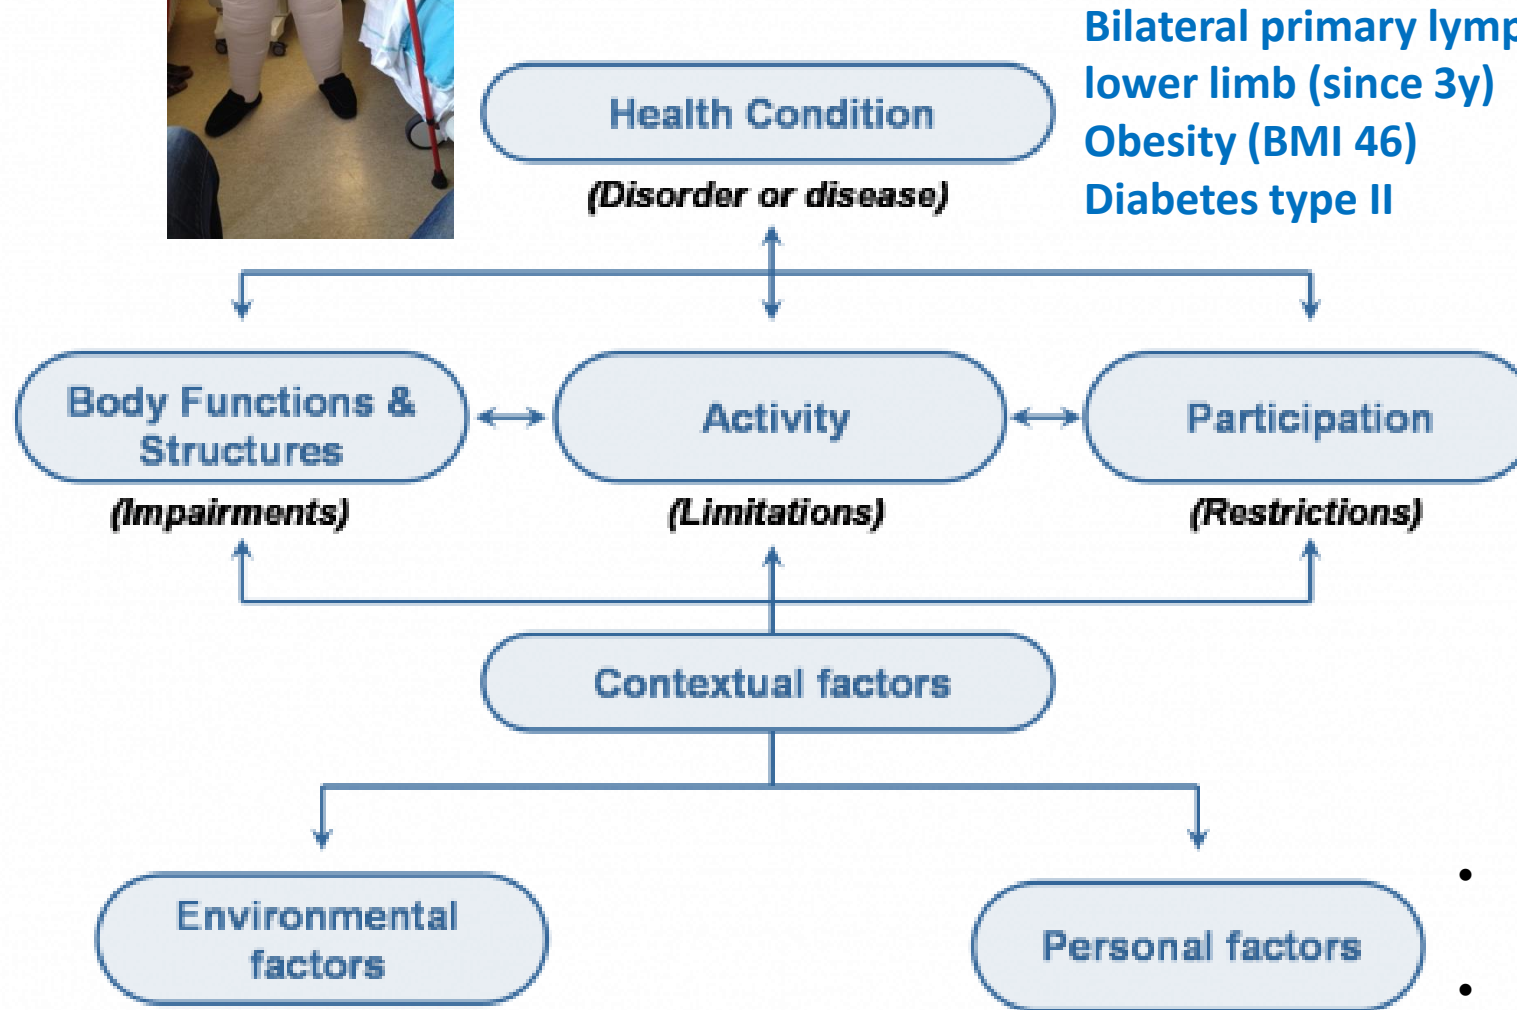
Bilateral primary lymp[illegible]
lower limb (since 3y)
Obesity (BMI 46)
Diabetes type II

Health Condition
(Disorder or disease)

Body Functions & Structures
(Impairments)

Activity
(Limitations)

Participation
(Restrictions)

Contextual factors

Environmental factors

Personal factors

•
•